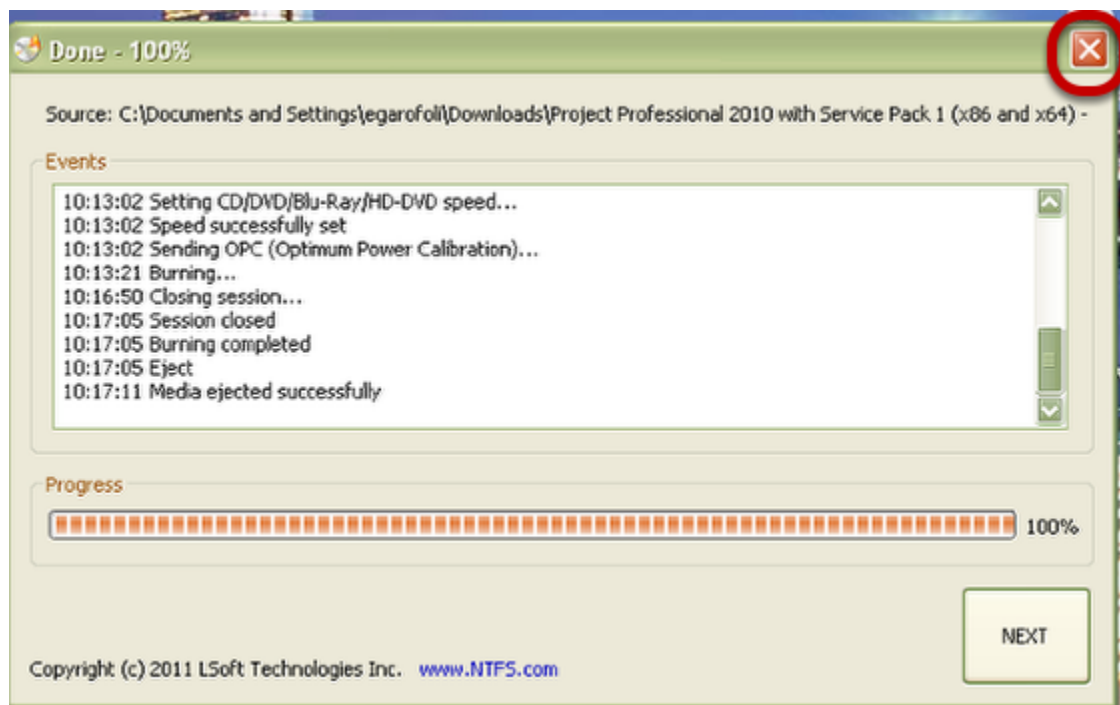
Done - 100%

Source: C:\Documents and Settings\egarofoli\Downloads\Project Professional 2010 with Service Pack 1 (x86 and x64) -

Events

10:13:02 Setting CD/DVD/Blu-Ray/HD-DVD speed...
10:13:02 Speed successfully set
10:13:02 Sending OPC (Optimum Power Calibration)...
10:13:21 Burning...
10:16:50 Closing session...
10:17:05 Session closed
10:17:05 Burning completed
10:17:05 Eject
10:17:11 Media ejected successfully

Progress

100%

NEXT

Copyright (c) 2011 LSoft Technologies Inc. www.NTFS.com